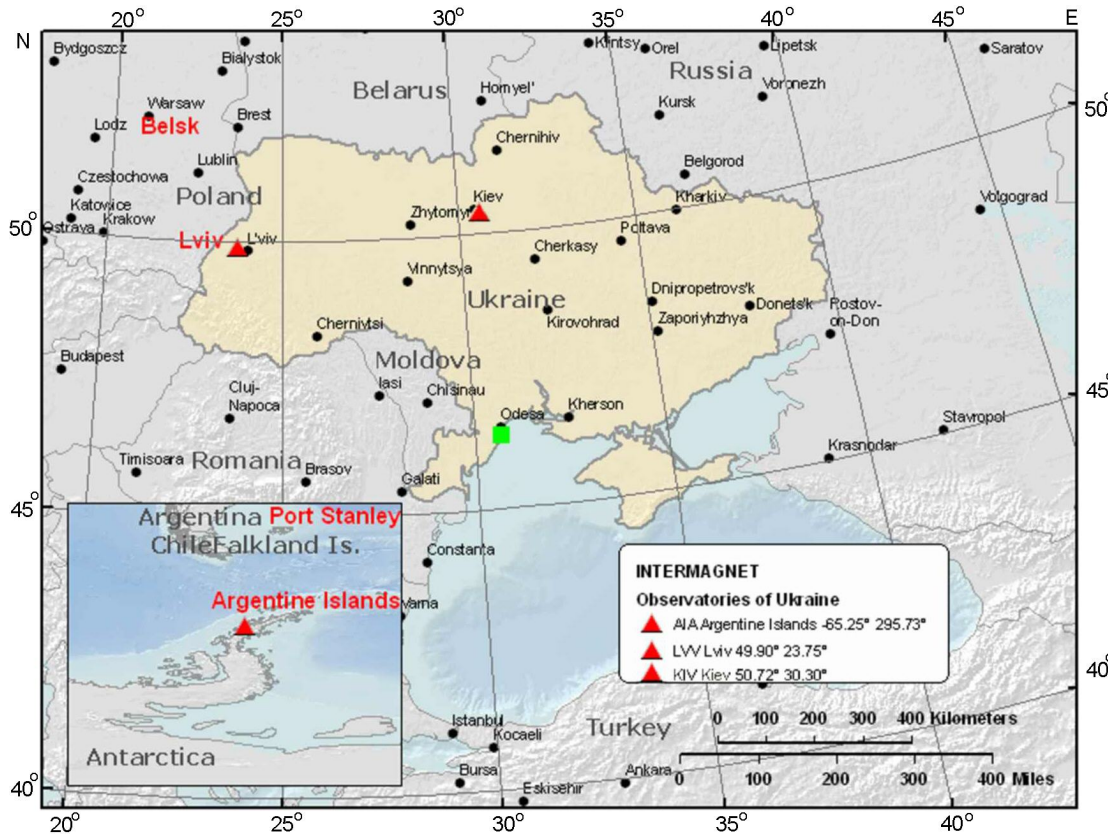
20° 25° 30° 35° 40° 45° E

N

Bydgoszcz Bialystok Klintsy Orel Lipetsk Saratov

Russia

Belarus Homyel' Voronezh

Warsaw Belsk Brest Kursk

Lodz Chernihiv

Lublin Belgorod

Czestochowa Poland Kiev Kharkiv Volgograd

Katowice Zhytomyr

Ostrava Krakow Poltava

Lviv L'viv Cherkasy

Vinnytsya Ukraine Dnipropetrovs'k Donets'k Rostov-on-Don

Chernivtsi Kirovohrad Zaporiyhzhya

Budapest Moldova

Cluj-Napoca Iasi Chisinau

Odesa Kherson Stavropol

Timisoara Romania Brasov Krasnodar

Galati

Argentina Port Stanley

Chile Falkland Is.

Constanta

Argentine Islands Varna

INTERMAGNET

Observatories of Ukraine

AIA Argentine Islands -65.25° 295.73°

LVV Lviv 49.90° 23.75°

KIV Kiev 50.72° 30.30°

Turkey

0 100 200 300 400 Kilometers

Istanbul Kocaeli

Antarctica

Bursa Ankara 0 100 200 300 400 Miles

Eskisehir

50° 45° 40°

20° 25° 30° 35° 40°